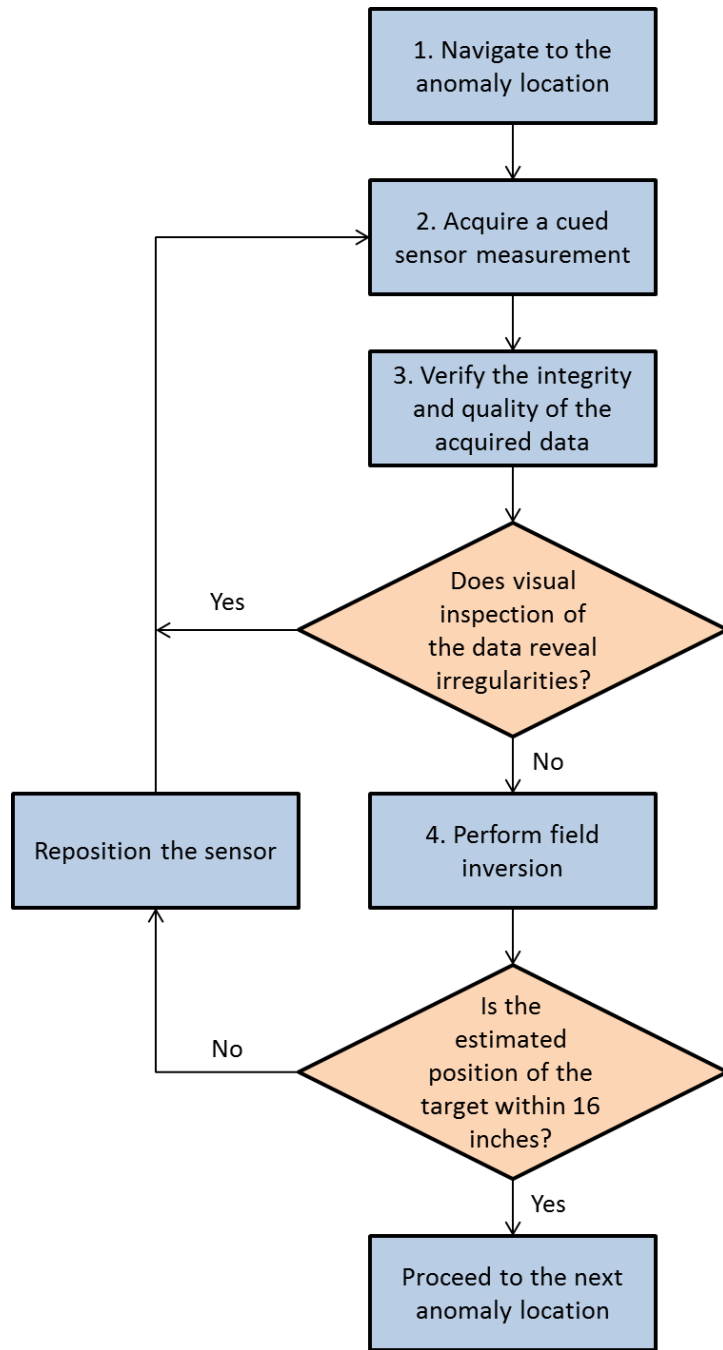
1. Navigate to the anomaly location

2. Acquire a cued sensor measurement

3. Verify the integrity and quality of the acquired data

Does visual inspection of the data reveal irregularities?

Yes

No

Reposition the sensor

4. Perform field inversion

Is the estimated position of the target within 16 inches?

No

Yes

Proceed to the next anomaly location